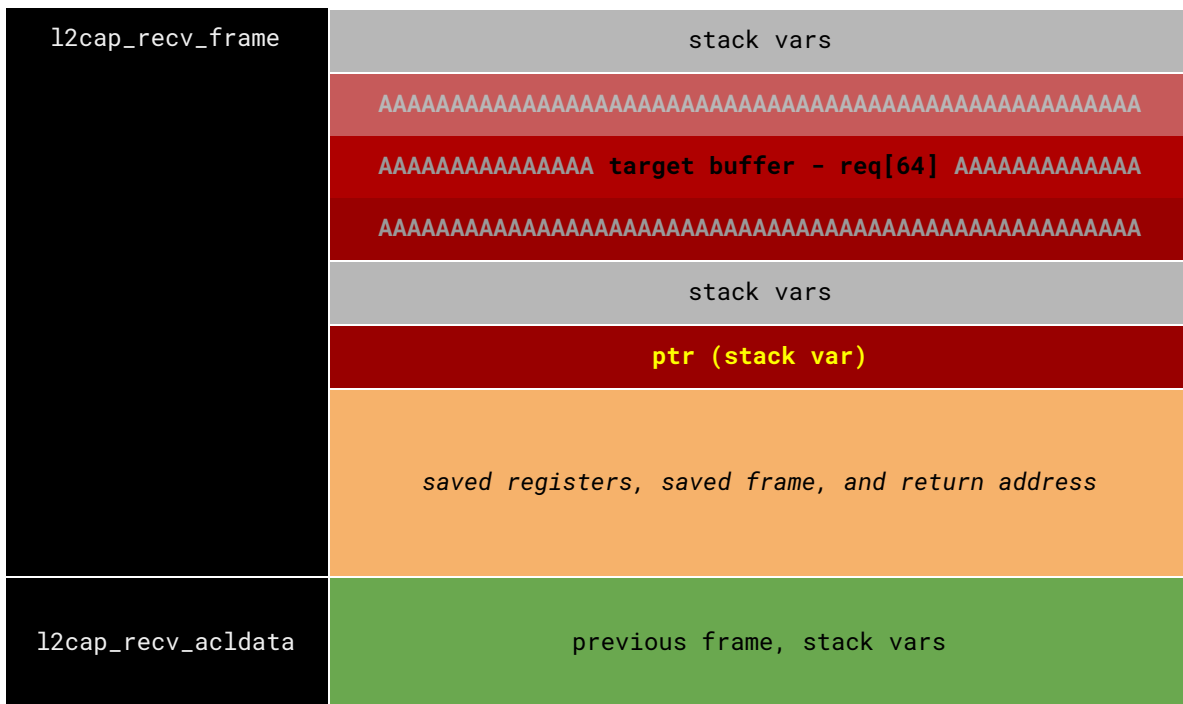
l2cap_recv_frame

stack vars

AAAAAAAAAAAAAAAAAAAAAAAAAAAAAAAAAAAAAAAAAAAAAAAAAA

AAAAAAAAAAAAAAA target buffer - req[64] AAAAAAAAAAAAA

AAAAAAAAAAAAAAAAAAAAAAAAAAAAAAAAAAAAAAAAAAAAAAAAAA

stack vars

ptr (stack var)

saved registers, saved frame, and return address

l2cap_recv_acldata

previous frame, stack vars